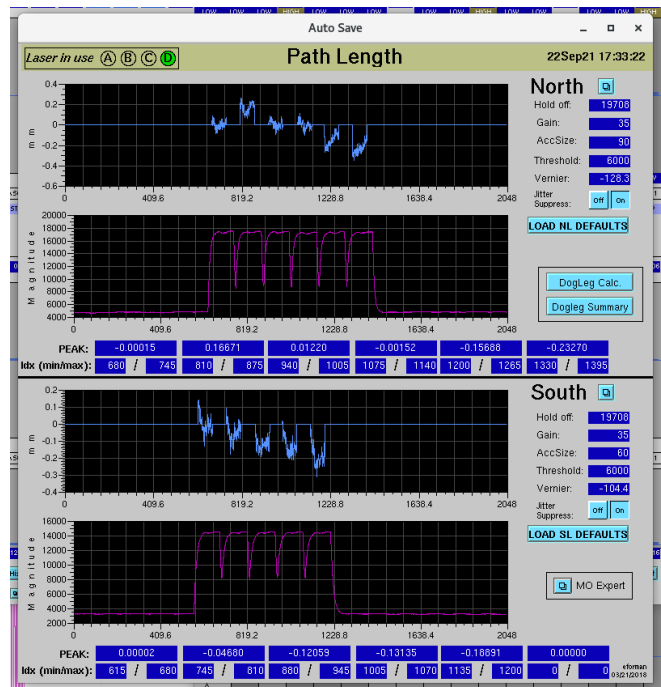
LOW LOW LOW HIGH LOW LOW LOW HIGH LOW

Auto Save

Laser in use A B C D

Path Length

22Sep21 17:33:22

North

Hold off: 19708
Gain: 35
AccSize: 90
Threshold: 6000
Vernier: -128.3
Jitter Suppress: Off On

LOAD NL DEFAULTS

DogLeg Calc.
Dogleg Summary

0.4
0.2
0
-0.2
-0.4
-0.6
m m
0 409.6 819.2 1228.8 1638.4 2048

20000
18000
16000
14000
12000
10000
8000
6000
4000
M a g n i t u d e
0 409.6 819.2 1228.8 1638.4 2048

PEAK: -0.00015 0.16671 0.01220 -0.00152 -0.15688 -0.23270
Idx (min/max): 680 / 745 810 / 875 940 / 1005 1075 / 1140 1200 / 1265 1330 / 1395

South

Hold off: 19708
Gain: 35
AccSize: 60
Threshold: 6000
Vernier: -104.4
Jitter Suppress: Off On

LOAD SL DEFAULTS

MO Expert

0.2
0.1
0
-0.1
-0.2
-0.3
-0.4
m m
0 409.6 819.2 1228.8 1638.4 2048

16000
14000
12000
10000
8000
6000
4000
2000
M a g n i t u d e
0 409.6 819.2 1228.8 1638.4 2048

PEAK: 0.00002 -0.04680 -0.12059 -0.13135 -0.18891 0.00000
Idx (min/max): 615 / 680 745 / 810 880 / 945 1005 / 1070 1135 / 1200 0 / 0

eforman
03/21/2018